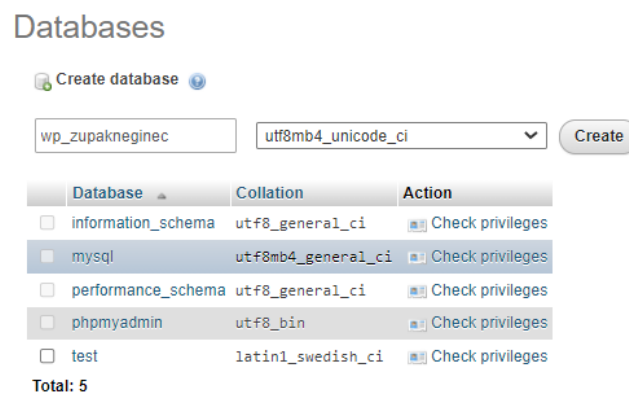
Databases

Create database

wp_zupakneginec

utf8mb4_unicode_ci

Create

| | Database | Collation | Action |
|---|---|---|---|
| | information_schema | utf8_general_ci | Check privileges |
| | mysql | utf8mb4_general_ci | Check privileges |
| | performance_schema | utf8_general_ci | Check privileges |
| | phpmyadmin | utf8_bin | Check privileges |
| | test | latin1_swedish_ci | Check privileges |

Total: 5